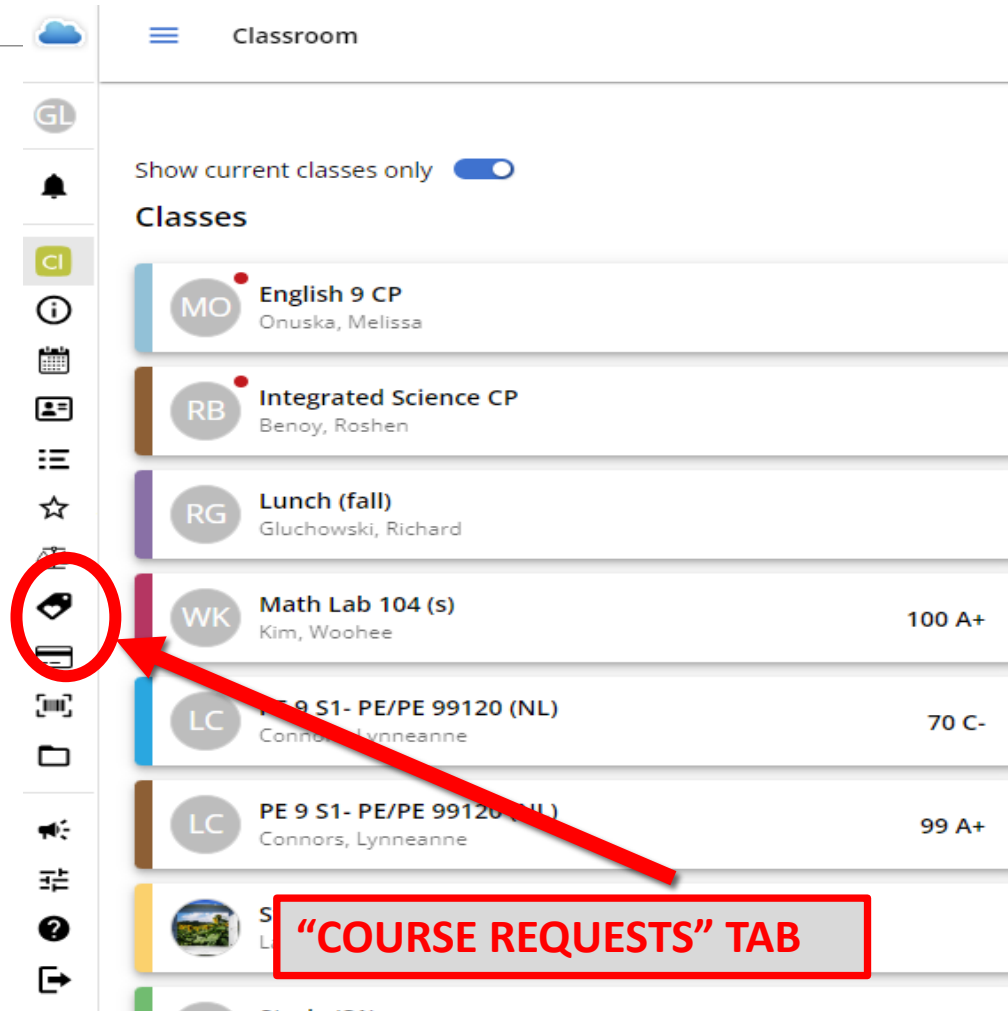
GL

CI

Classroom

Show current classes only

Classes

MO English 9 CP
Onuska, Melissa

RB Integrated Science CP
Benoy, Roshen

RG Lunch (fall)
Gluchowski, Richard

WK Math Lab 104 (s)
Kim, Woohee
100 A+

LC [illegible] 9 S1- PE/PE 99120 (NL)
Conno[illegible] Lynneanne
70 C-

LC PE 9 S1- PE/PE 9912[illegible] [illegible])
Connors, Lynneanne
99 A+

S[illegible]
L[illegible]

"COURSE REQUESTS" TAB